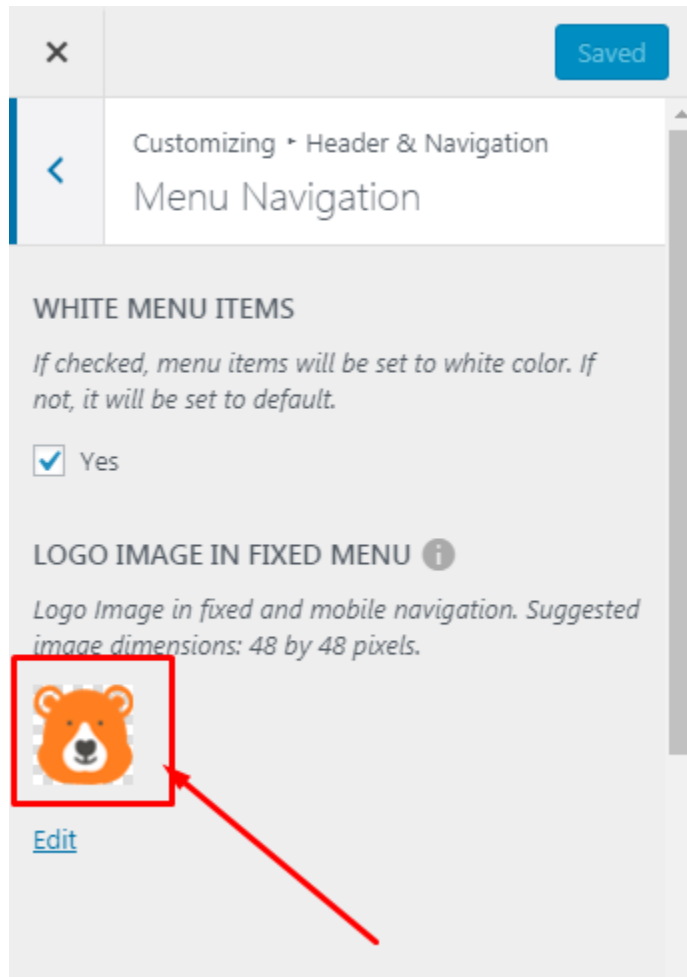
×

Saved

<

Customizing ▸ Header & Navigation

Menu Navigation

WHITE MENU ITEMS

If checked, menu items will be set to white color. If not, it will be set to default.

Yes

LOGO IMAGE IN FIXED MENU

Logo Image in fixed and mobile navigation. Suggested image dimensions: 48 by 48 pixels.

Edit